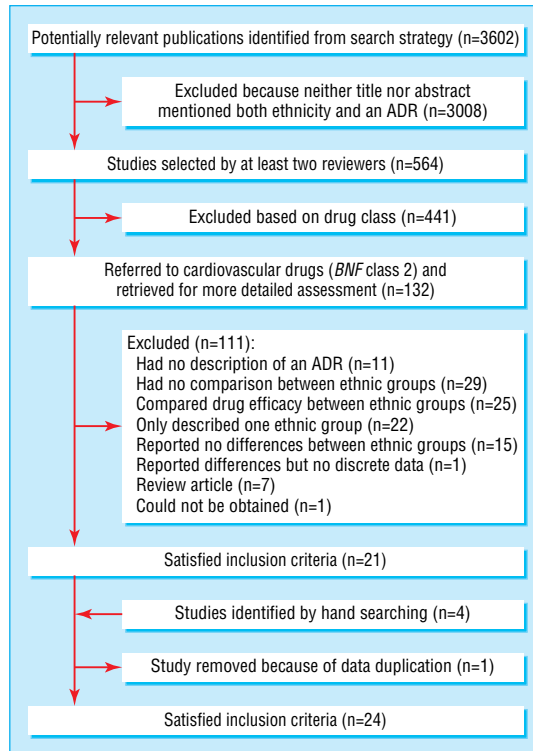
Potentially relevant publications identified from search strategy (n=3602)

Excluded because neither title nor abstract mentioned both ethnicity and an ADR (n=3008)

Studies selected by at least two reviewers (n=564)

Excluded based on drug class (n=441)

Referred to cardiovascular drugs (*BNF* class 2) and retrieved for more detailed assessment (n=132)

Excluded (n=111):
Had no description of an ADR (n=11)
Had no comparison between ethnic groups (n=29)
Compared drug efficacy between ethnic groups (n=25)
Only described one ethnic group (n=22)
Reported no differences between ethnic groups (n=15)
Reported differences but no discrete data (n=1)
Review article (n=7)
Could not be obtained (n=1)

Satisfied inclusion criteria (n=21)

Studies identified by hand searching (n=4)

Study removed because of data duplication (n=1)

Satisfied inclusion criteria (n=24)